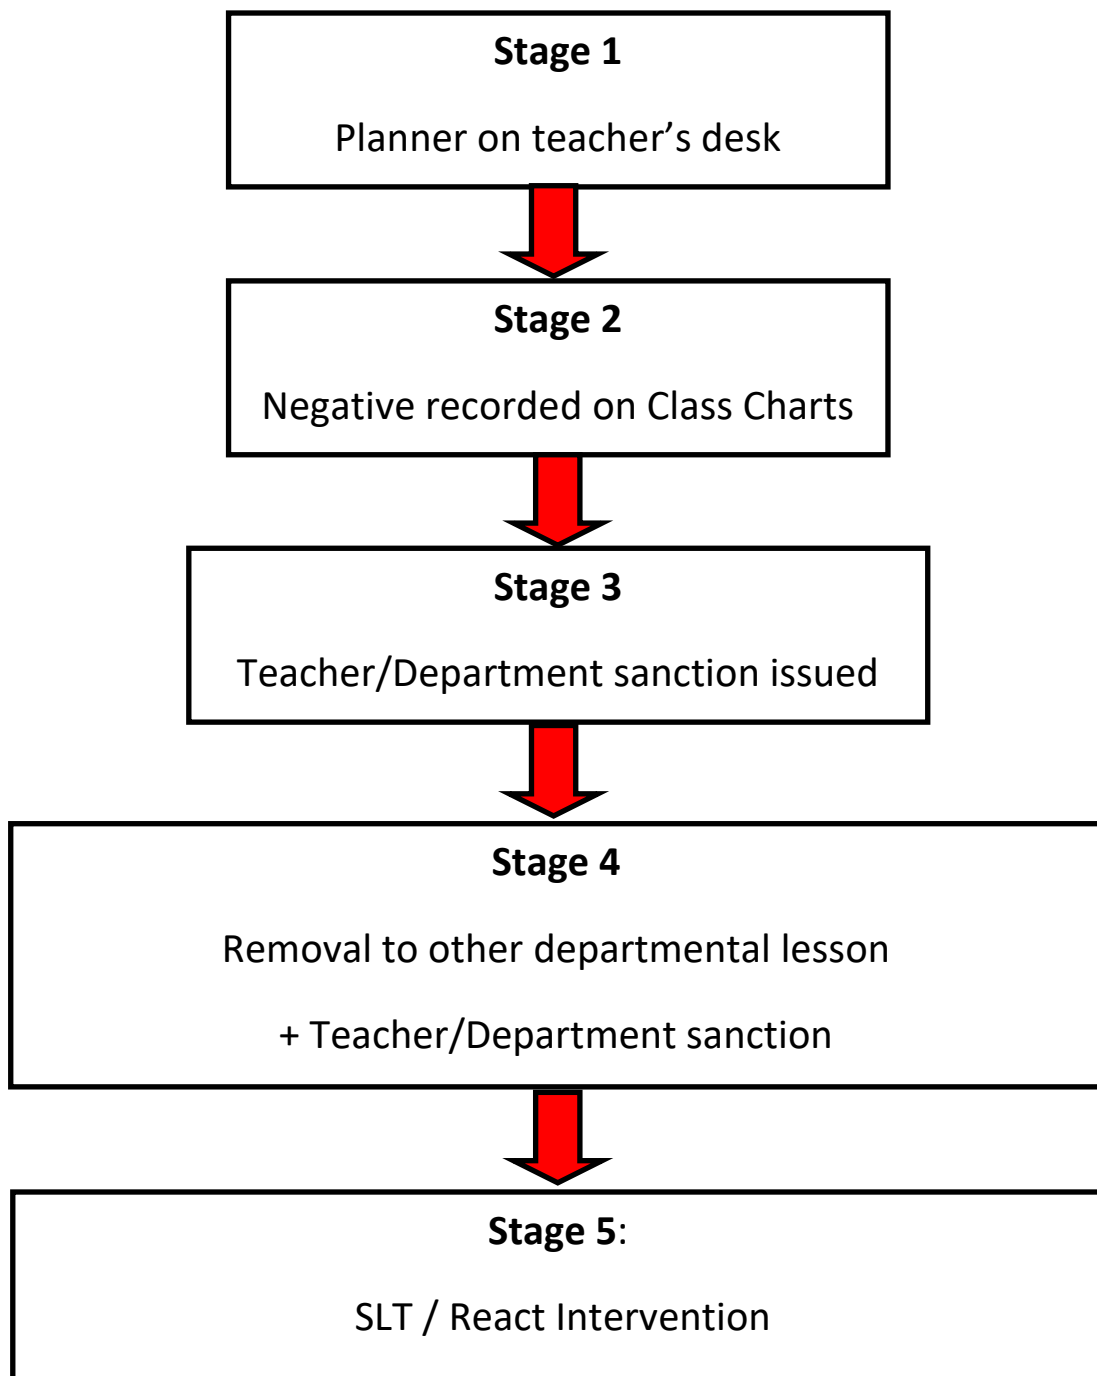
**Stage 1**

Planner on teacher’s desk

**Stage 2**

Negative recorded on Class Charts

**Stage 3**

Teacher/Department sanction issued

**Stage 4**

Removal to other departmental lesson

+ Teacher/Department sanction

**Stage 5**:

SLT / React Intervention